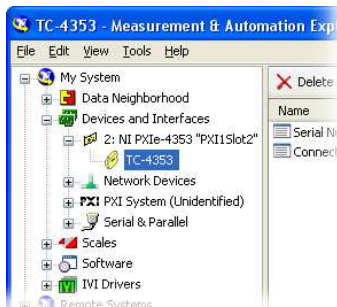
TC-4353 - Measurement & Automation Exp

File Edit View Tools Help

My System
Data Neighborhood
Devices and Interfaces
2: NI PXIe-4353 "PXI1Slot2"
TC-4353
Network Devices
PXI PXI System (Unidentified)
Serial & Parallel
Scales
Software
IVI Drivers
Remote Systems

Delete

Name
Serial N
Connect